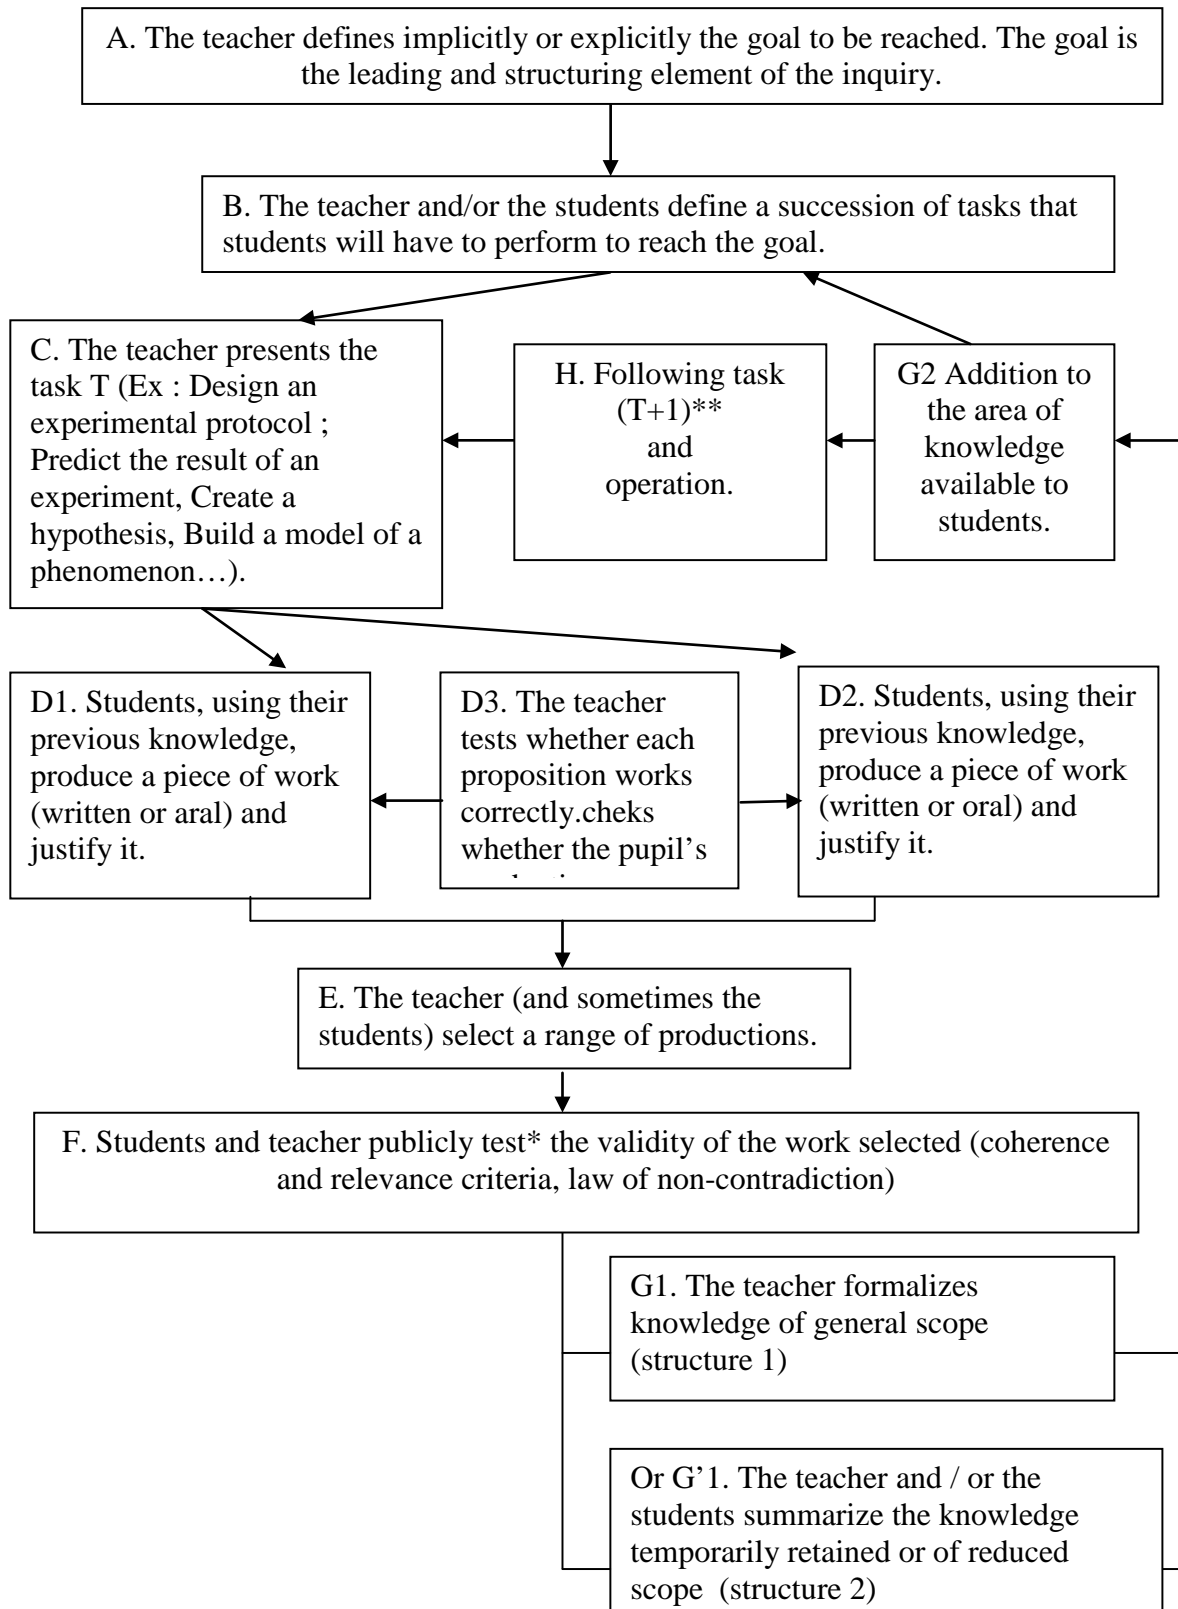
A. The teacher defines implicitly or explicitly the goal to be reached. The goal is the leading and structuring element of the inquiry.

B. The teacher and/or the students define a succession of tasks that students will have to perform to reach the goal.

C. The teacher presents the task T (Ex : Design an experimental protocol ; Predict the result of an experiment, Create a hypothesis, Build a model of a phenomenon…).

H. Following task (T+1)** and operation.

G2 Addition to the area of knowledge available to students.

D1. Students, using their previous knowledge, produce a piece of work (written or aral) and justify it.

D3. The teacher tests whether each proposition works correctly.cheks whether the pupil's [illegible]

D2. Students, using their previous knowledge, produce a piece of work (written or oral) and justify it.

E. The teacher (and sometimes the students) select a range of productions.

F. Students and teacher publicly test* the validity of the work selected (coherence and relevance criteria, law of non-contradiction)

G1. The teacher formalizes knowledge of general scope (structure 1)

Or G'1. The teacher and / or the students summarize the knowledge temporarily retained or of reduced scope (structure 2)